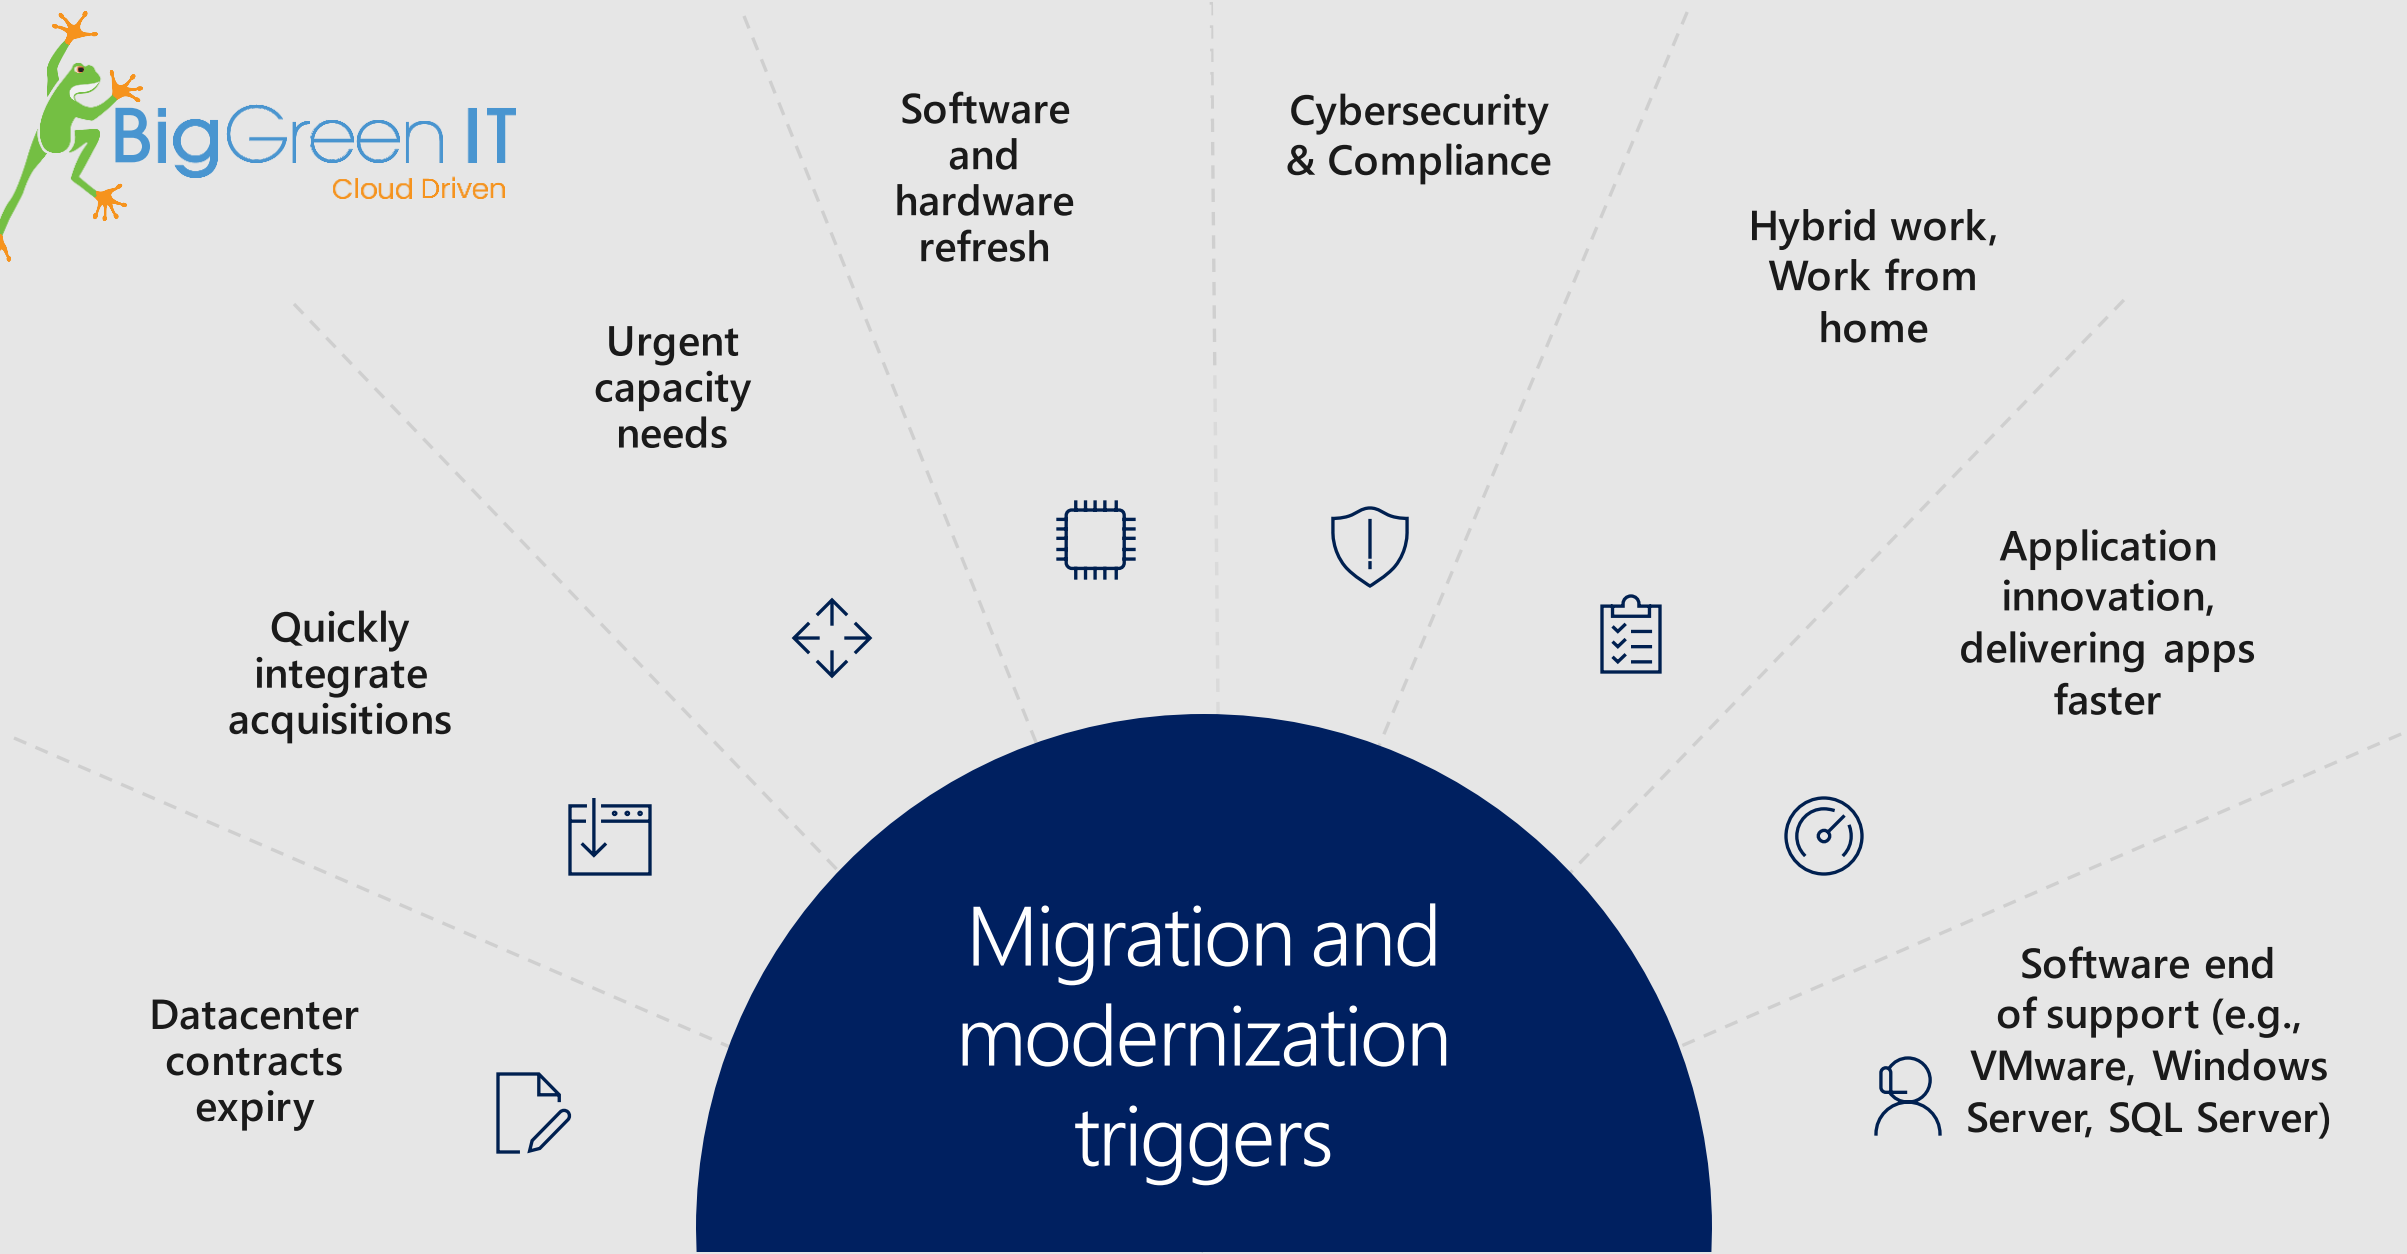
BigGreen IT
Cloud Driven

Software and hardware refresh

Cybersecurity & Compliance

Hybrid work, Work from home

Urgent capacity needs

Application innovation, delivering apps faster

Quickly integrate acquisitions

Migration and modernization triggers

Datacenter contracts expiry

Software end of support (e.g., VMware, Windows Server, SQL Server)